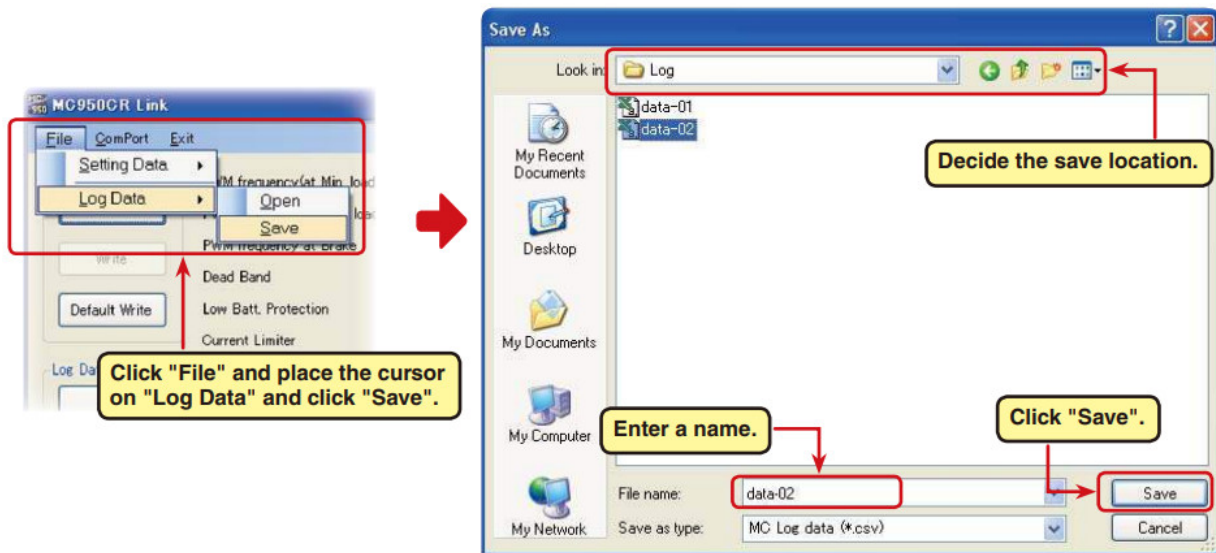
MC950CR Link

File ComPort Exit

Setting Data

Log Data

Open

Save

PWM frequency(at Min. load

PWM frequency at Brake

Write

Dead Band

Default Write

Low Batt. Protection

Current Limiter

Log Da

Click "File" and place the cursor on "Log Data" and click "Save".

Save As

Look in: Log

data-01

data-02

Decide the save location.

My Recent Documents

Desktop

My Documents

My Computer

My Network

Enter a name.

Click "Save".

File name: data-02

Save as type: MC Log data (*.csv)

Save

Cancel